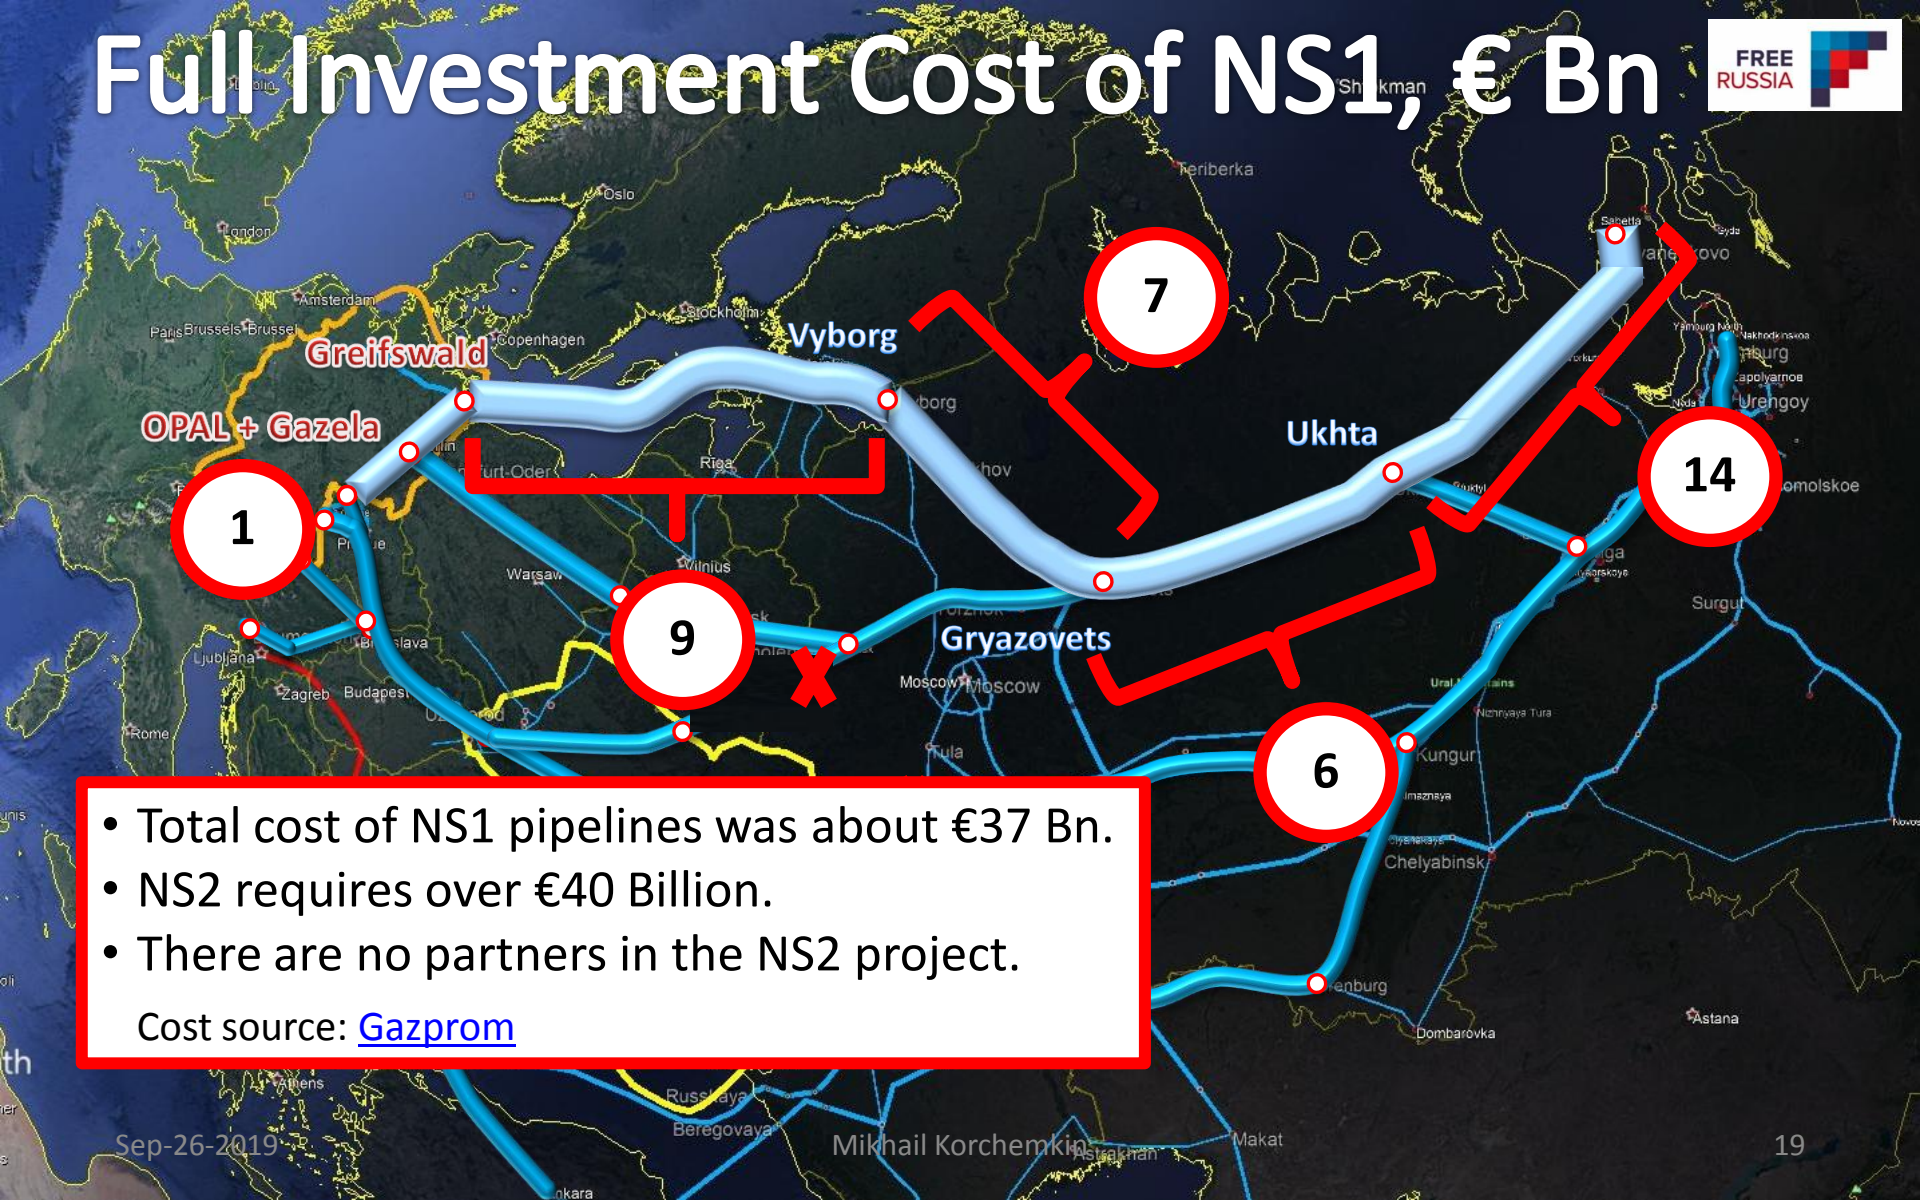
Full Investment Cost of NS1, € Bn

FREE RUSSIA

Teriberka
Oslo
London
Amsterdam
Paris Brussels Brussel
Greifswald
Copenhagen
Stockholm
Vyborg
OPAL + Gazela
Riga
Vilnius
Warsaw
Ukhta
Sabetta
Urengoy
Gryazovets
Moscow Moscow
Tula
Ljubljana
Zagreb Budapest
Rome
Kungur
Chelyabinsk
Surgut
Astana
Dombarovka
Makat
Athens
Russkaya
Beregovaya

1
7
9
14
6

• Total cost of NS1 pipelines was about €37 Bn.
• NS2 requires over €40 Billion.
• There are no partners in the NS2 project.
Cost source: Gazprom

Sep-26-2019
Mikhail Korchemkin
19